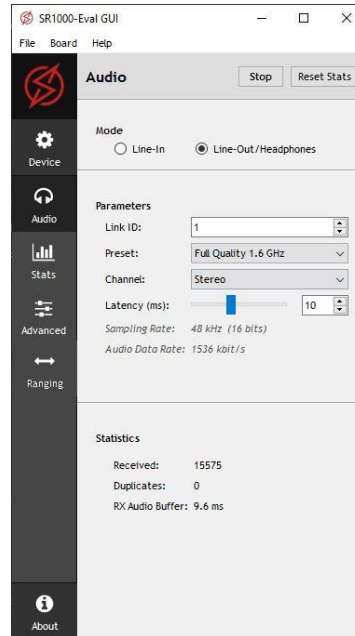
SR1000-Eval GUI

File Board Help

Device

Audio

Stats

Advanced

Ranging

About

Audio

Stop

Reset Stats

Mode

Line-In

Line-Out/Headphones

Parameters

Link ID: 1

Preset: Full Quality 1.6 GHz

Channel: Stereo

Latency (ms): 10

Sampling Rate: 48 kHz (16 bits)

Audio Data Rate: 1536 kbit/s

Statistics

Received: 15575

Duplicates: 0

RX Audio Buffer: 9.6 ms